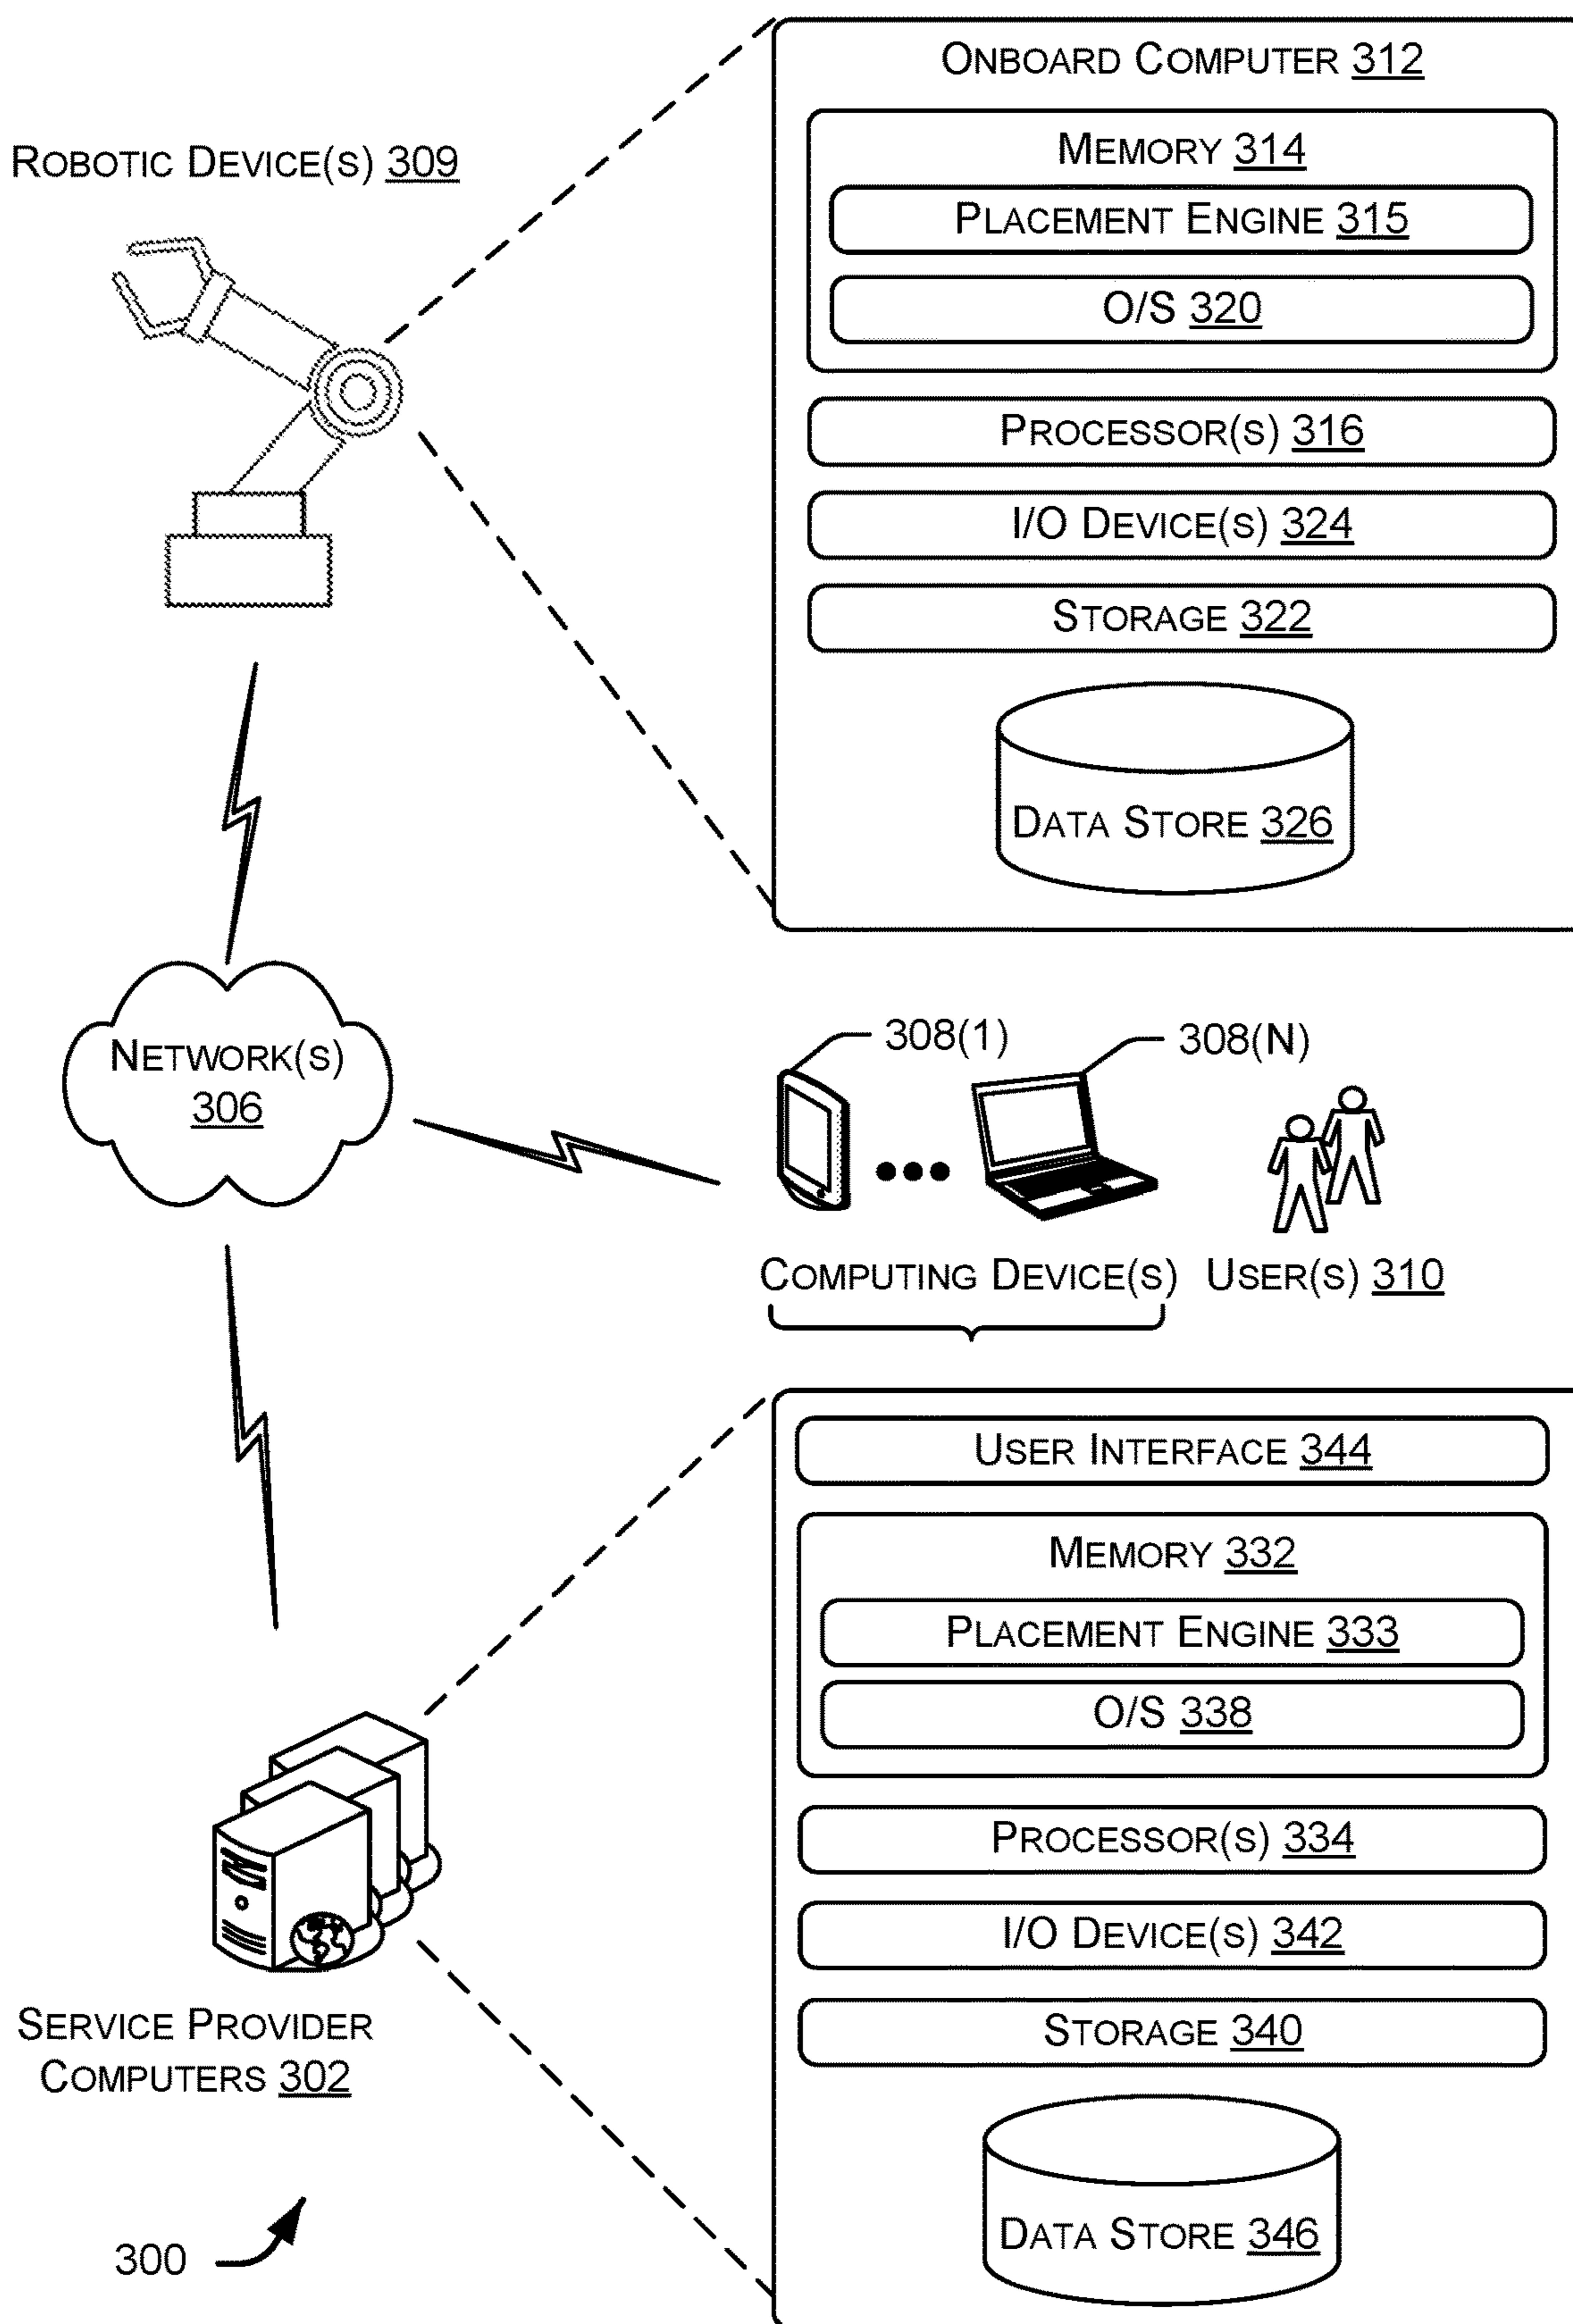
Robotic Device(s) 309

Onboard Computer 312

Memory 314

Placement Engine 315

O/S 320

Processor(s) 316

I/O Device(s) 324

Storage 322

Data Store 326

Network(s) 306

308(1)

308(N)

Computing Device(s)

User(s) 310

User Interface 344

Memory 332

Placement Engine 333

O/S 338

Processor(s) 334

I/O Device(s) 342

Storage 340

Data Store 346

Service Provider Computers 302

300